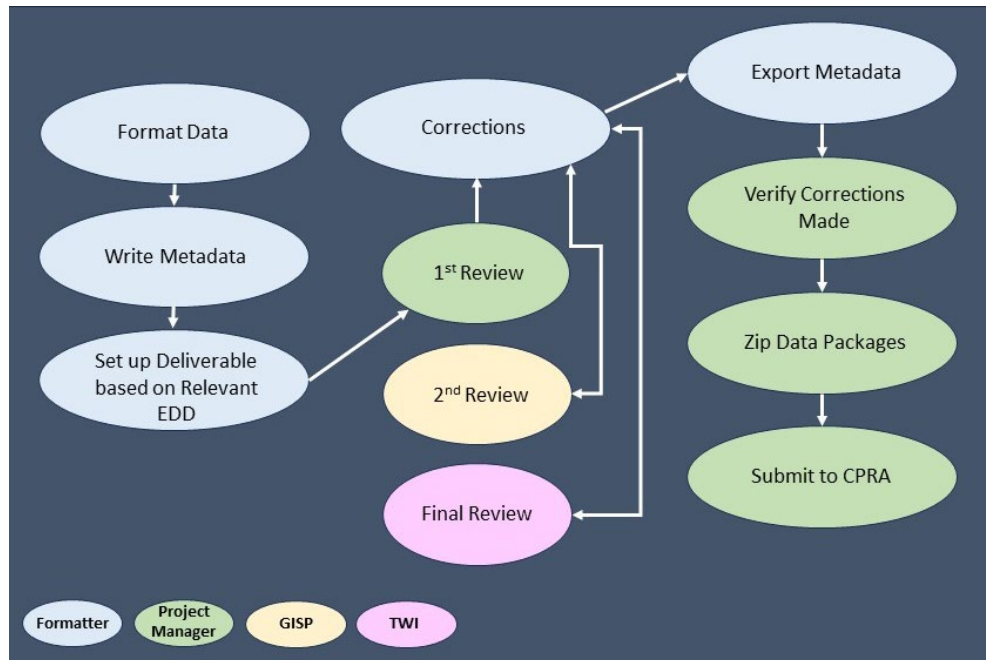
Format Data

Write Metadata

Set up Deliverable based on Relevant EDD

Corrections

1$^{st}$ Review

2$^{nd}$ Review

Final Review

Export Metadata

Verify Corrections Made

Zip Data Packages

Submit to CPRA

Formatter

Project Manager

GISP

TWI